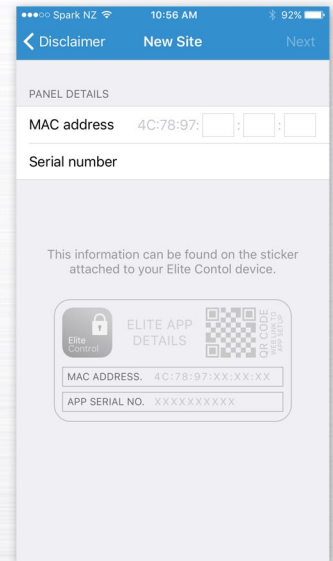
●●●○○ Spark NZ 10:56 AM 92%

Disclaimer New Site Next

PANEL DETAILS

MAC address 4C:78:97: : :

Serial number

This information can be found on the sticker attached to your Elite Contol device.

Elite Control

ELITE APP DETAILS

QR CODE

WEB LINK TO APP SETUP

MAC ADDRESS. 4C:78:97:XX:XX:XX

APP SERIAL NO. XXXXXXXXXX